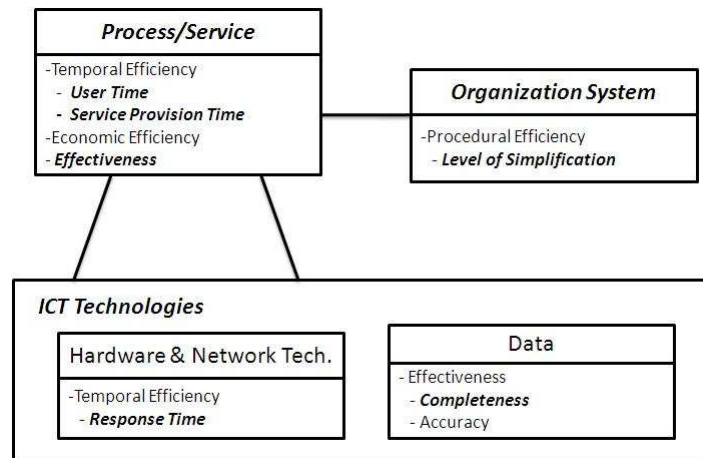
Process/Service

-Temporal Efficiency
- User Time
- Service Provision Time
-Economic Efficiency
- Effectiveness

Organization System

-Procedural Efficiency
- Level of Simplification

ICT Technologies

Hardware & Network Tech.

-Temporal Efficiency
- Response Time

Data

- Effectiveness
- Completeness
- Accuracy